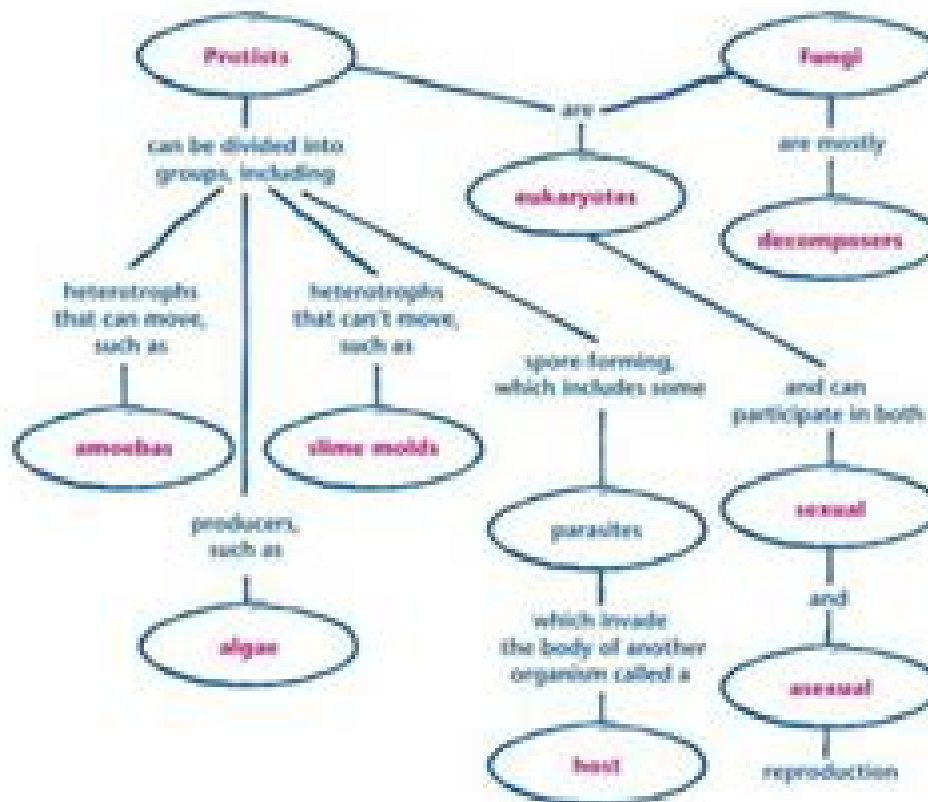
Protists

Fungi

are

can be divided into groups, including

eukaryotes

are mostly

decomposers

heterotrophs that can move, such as

heterotrophs that can't move, such as

spore-forming, which includes some

and can participate in both

amoebas

slime molds

producers, such as

parasites

sexual

and

algae

which invade the body of another organism called a

asexual

host

reproduction